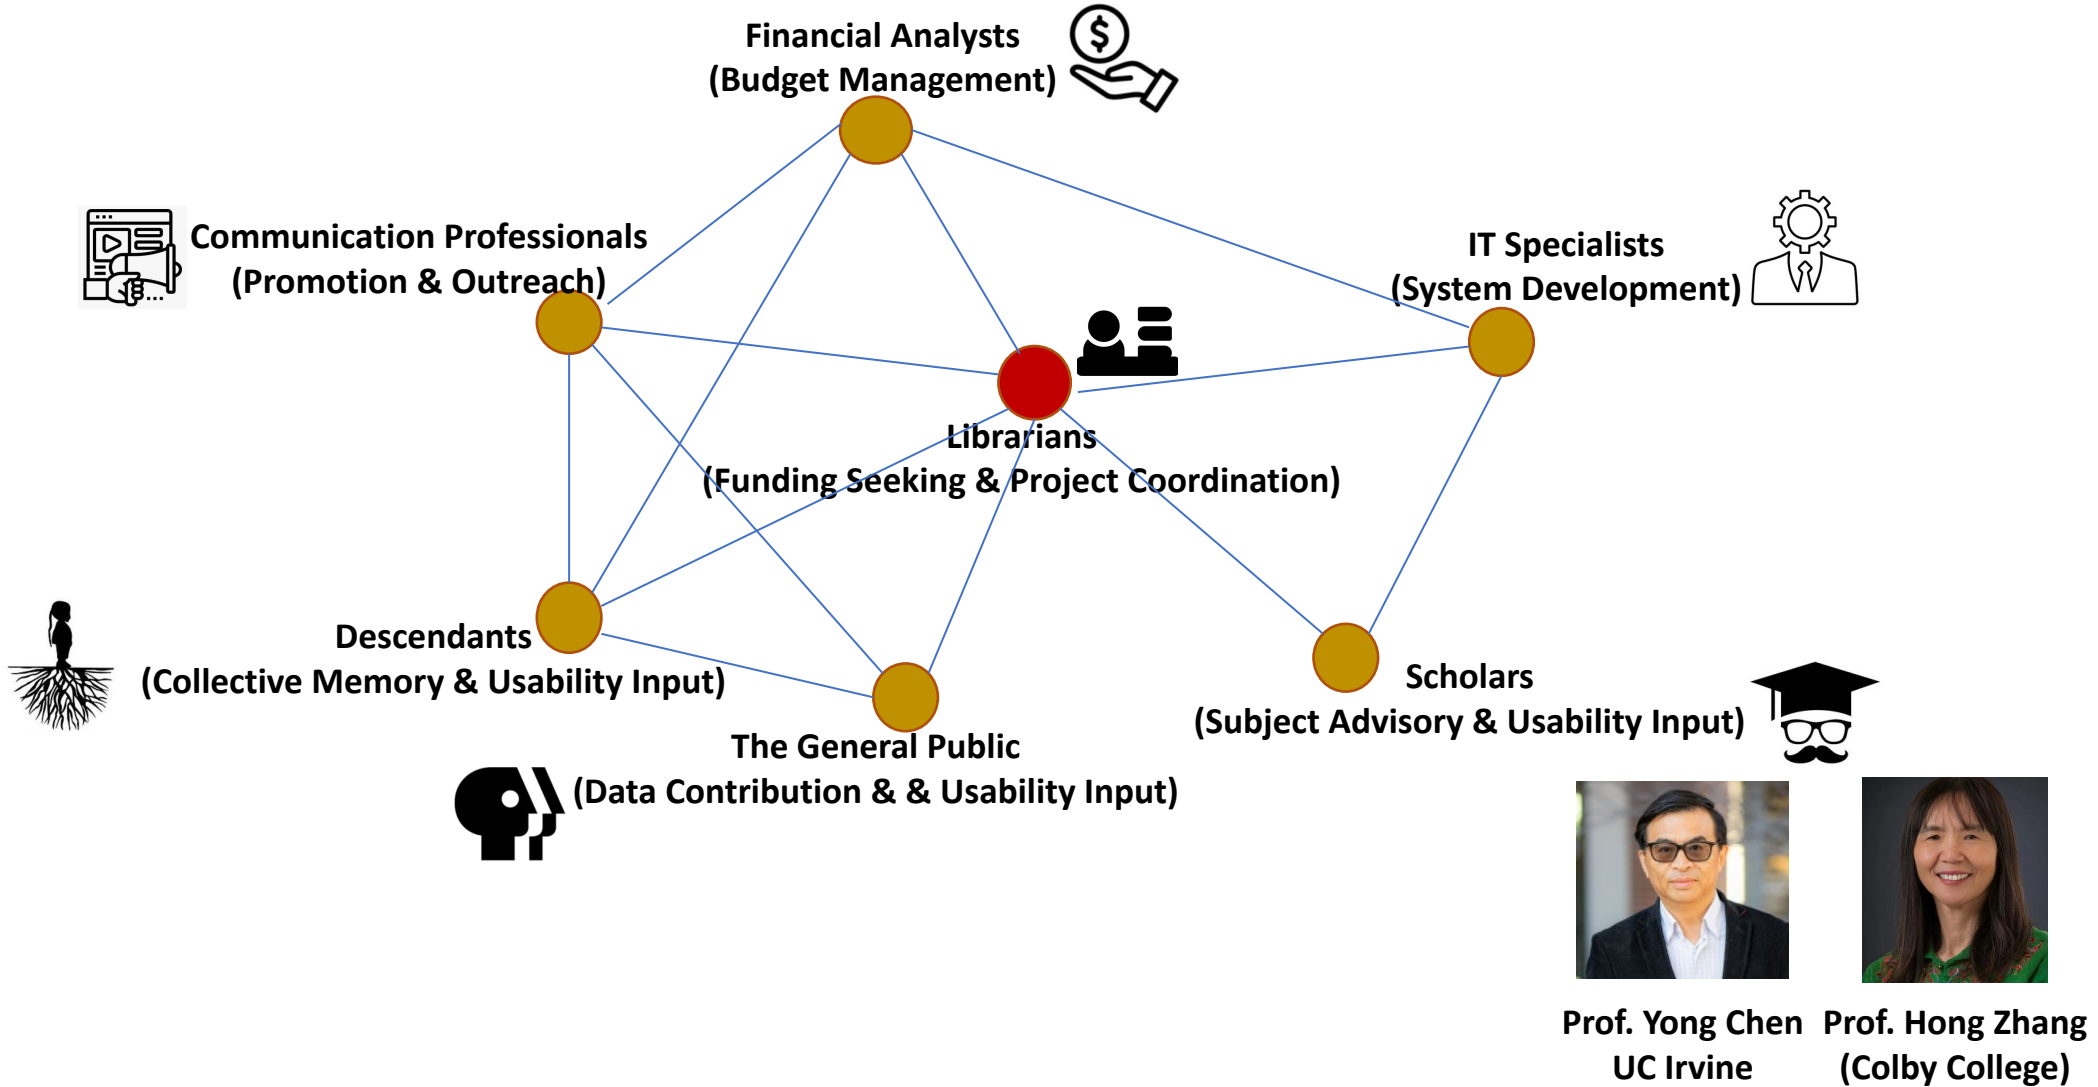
Financial Analysts
(Budget Management)

Communication Professionals
(Promotion & Outreach)

IT Specialists
(System Development)

Librarians
(Funding Seeking & Project Coordination)

Descendants
(Collective Memory & Usability Input)

The General Public
(Data Contribution & & Usability Input)

Scholars
(Subject Advisory & Usability Input)

Prof. Yong Chen
UC Irvine

Prof. Hong Zhang
(Colby College)